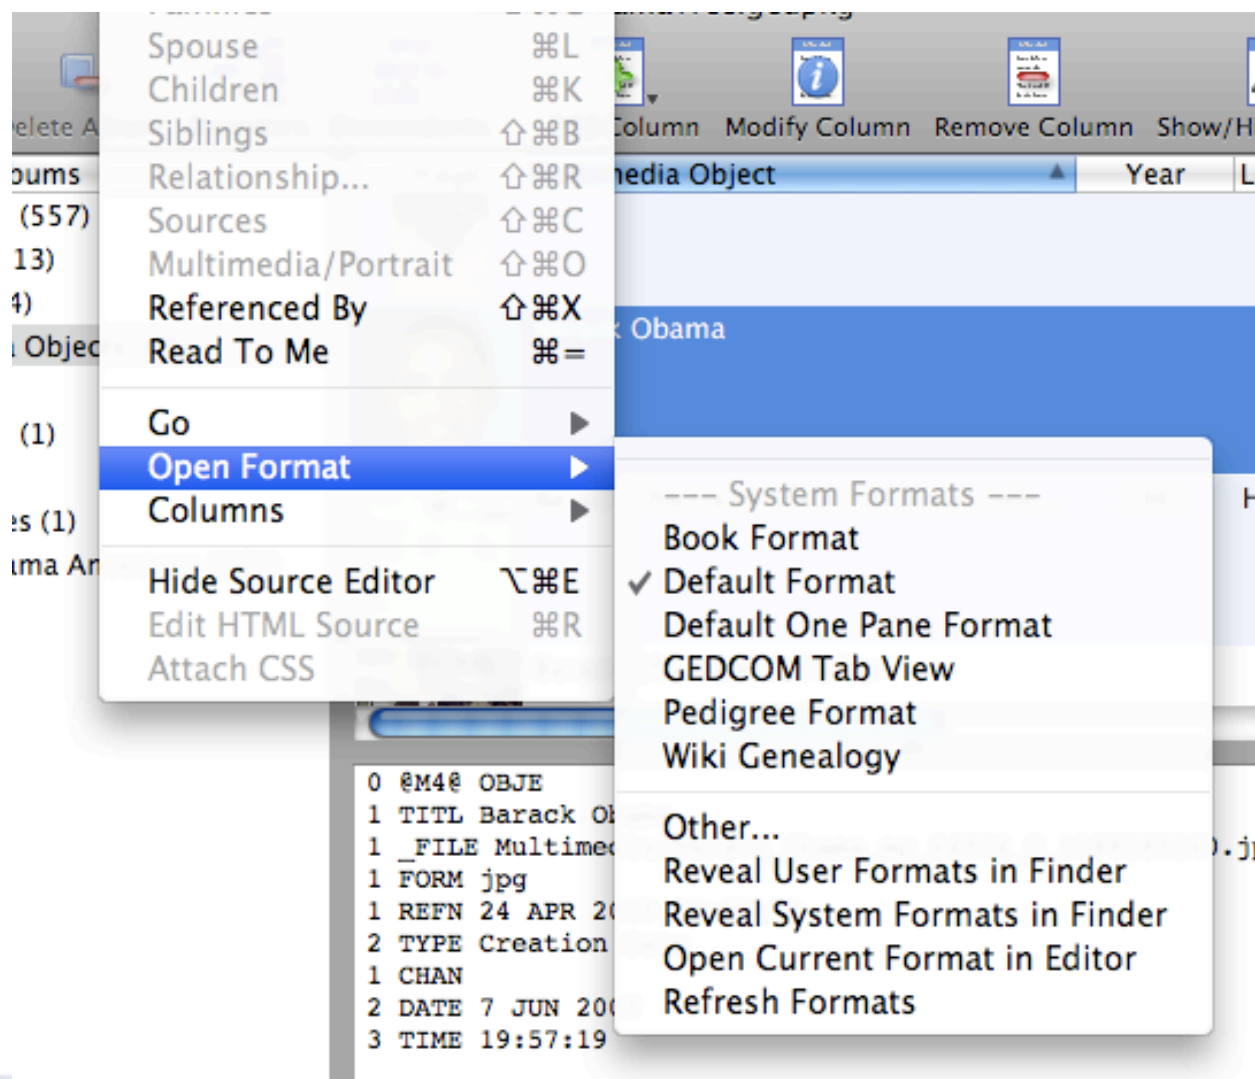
Spouse ⌘L
Children ⌘K
Siblings ⇧⌘B
Relationship... ⇧⌘R
Sources ⇧⌘C
Multimedia/Portrait ⇧⌘O
Referenced By ⇧⌘X
Read To Me ⌘=

Go
Open Format
Columns

Hide Source Editor ⌥⌘E
Edit HTML Source ⌘R
Attach CSS

elete A
bums
(557)
13)
4)
Objec
(1)
es (1)
ama Ar

olumn Modify Column Remove Column Show/H
edia Object Year L
Obama
H

--- System Formats ---
Book Format
✓ Default Format
Default One Pane Format
GEDCOM Tab View
Pedigree Format
Wiki Genealogy

Other...
Reveal User Formats in Finder
Reveal System Formats in Finder
Open Current Format in Editor
Refresh Formats

0 @M4@ OBJE
1 TITL Barack O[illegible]
1 _FILE Multime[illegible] .j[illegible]
1 FORM jpg
1 REFN 24 APR 2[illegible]
2 TYPE Creation
1 CHAN
2 DATE 7 JUN 20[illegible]
3 TIME 19:57:19